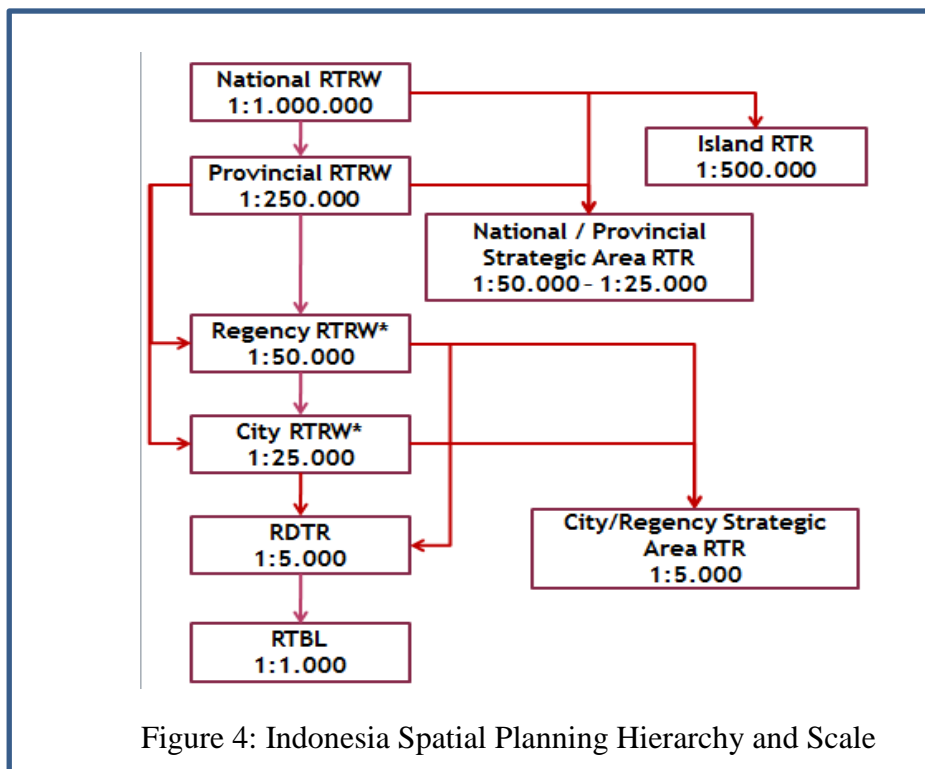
National RTRW
1:1.000.000

Island RTR
1:500.000

Provincial RTRW
1:250.000

National / Provincial
Strategic Area RTR
1:50.000 – 1:25.000

Regency RTRW*
1:50.000

City RTRW*
1:25.000

RDTR
1:5.000

City/Regency Strategic
Area RTR
1:5.000

RTBL
1:1.000

Figure 4: Indonesia Spatial Planning Hierarchy and Scale